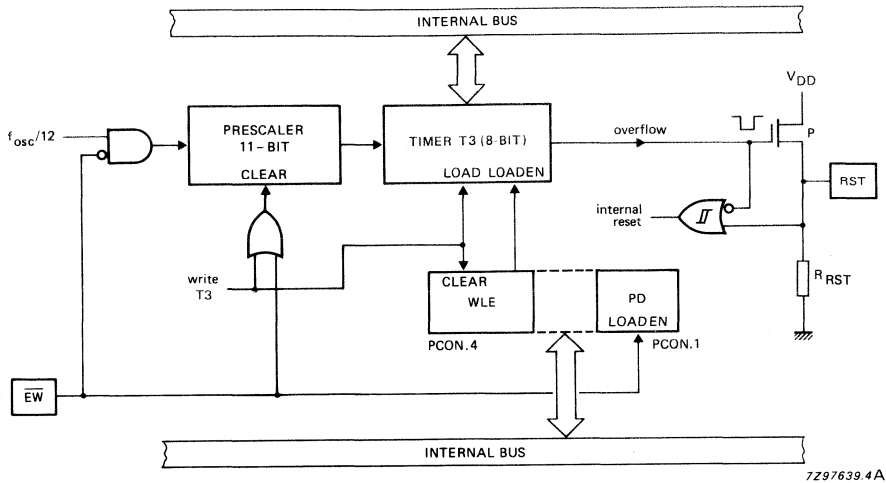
INTERNAL BUS

$f_{osc}/12$

PRESCALER 11-BIT

CLEAR

TIMER T3 (8-BIT)

LOAD LOADEN

overflow

$V_{DD}$

P

RST

internal reset

write T3

CLEAR

WLE

PD

LOADEN

$R_{RST}$

PCON.4

PCON.1

$\overline{EW}$

INTERNAL BUS

7Z97639.4A